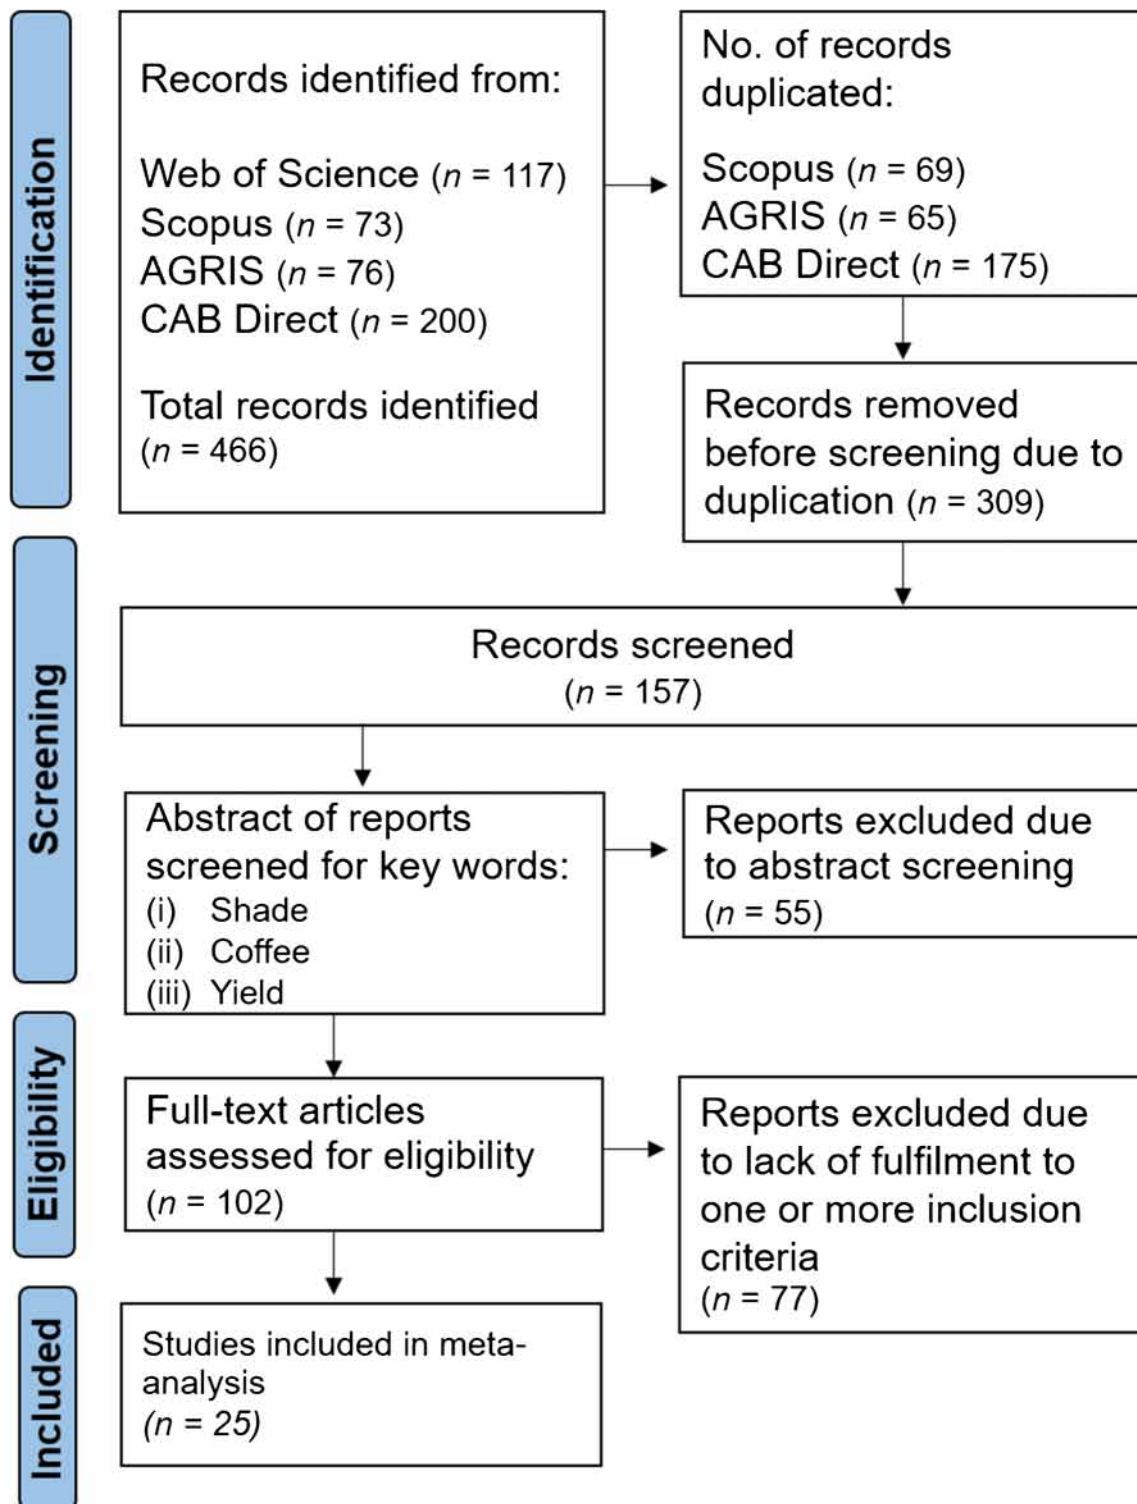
Identification

Records identified from:

Web of Science (n = 117)
Scopus (n = 73)
AGRIS (n = 76)
CAB Direct (n = 200)

Total records identified (n = 466)

No. of records duplicated:

Scopus (n = 69)
AGRIS (n = 65)
CAB Direct (n = 175)

Records removed before screening due to duplication (n = 309)

Screening

Records screened (n = 157)

Abstract of reports screened for key words:
(i) Shade
(ii) Coffee
(iii) Yield

Reports excluded due to abstract screening (n = 55)

Eligibility

Full-text articles assessed for eligibility (n = 102)

Reports excluded due to lack of fulfilment to one or more inclusion criteria (n = 77)

Included

Studies included in meta-analysis (n = 25)